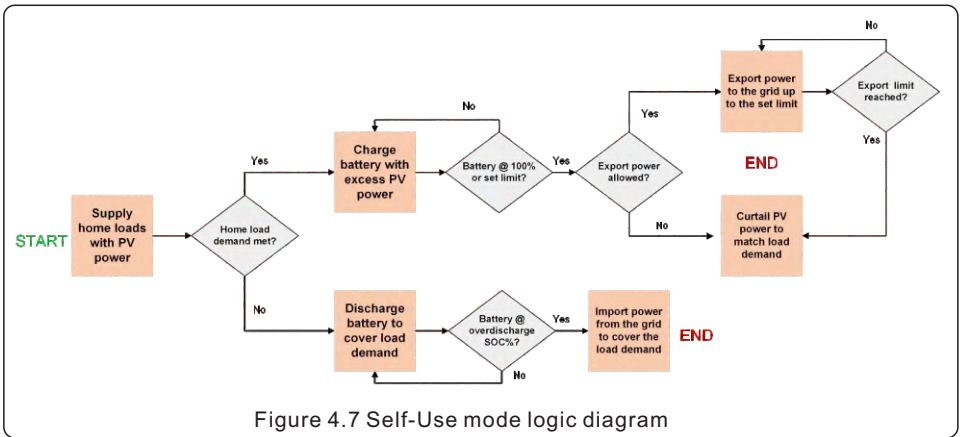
START

Supply home loads with PV power

Home load demand met?

Yes

Charge battery with excess PV power

Battery @ 100% or set limit?

No

Yes

Export power allowed?

Yes

Export power to the grid up to the set limit

Export limit reached?

No

Yes

END

No

Curtail PV power to match load demand

No

Discharge battery to cover load demand

Battery @ overdischarge SOC%?

No

Yes

Import power from the grid to cover the load demand

END

Figure 4.7 Self-Use mode logic diagram